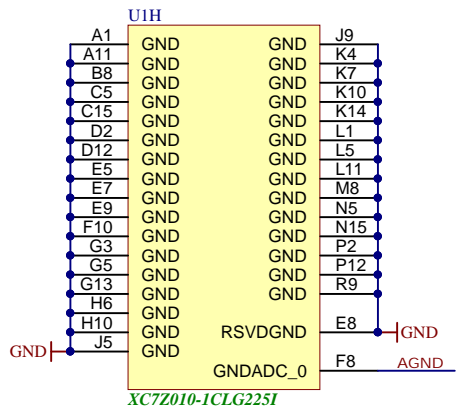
U1H

A1 GND
A11 GND
B8 GND
C5 GND
C15 GND
D2 GND
D12 GND
E5 GND
E7 GND
E9 GND
F10 GND
G3 GND
G5 GND
G13 GND
H6 GND
H10 GND
J5 GND

GND J9
GND K4
GND K7
GND K10
GND K14
GND L1
GND L5
GND L11
GND M8
GND N5
GND N15
GND P2
GND P12
GND R9
RSVDGND E8
GNDADC_0 F8

GND
GND
AGND

XC7Z010-1CLG225I